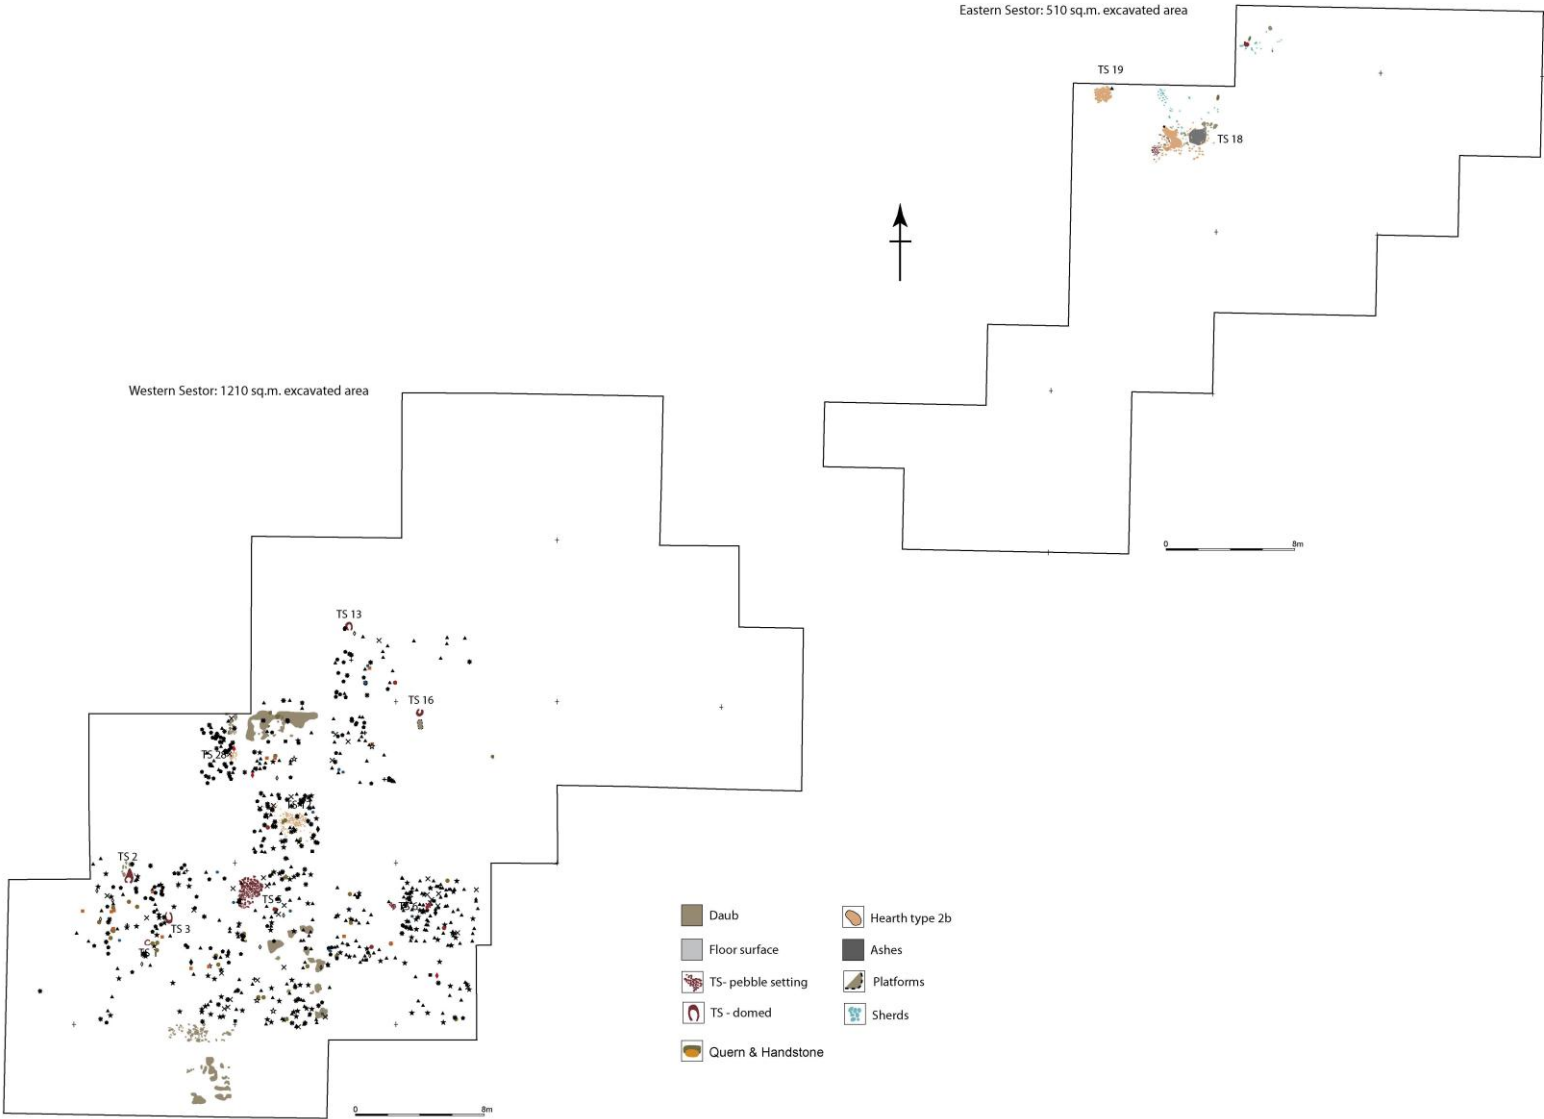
Eastern Sestor: 510 sq.m. excavated area

TS 19

TS 18

0

8m

Western Sestor: 1210 sq.m. excavated area

TS 13

TS 16

TS 28

TS 2

TS 3

TS

TS

0

8m

Daub

Floor surface

TS- pebble setting

TS - domed

Quern & Handstone

Hearth type 2b

Ashes

Platforms

Sherds